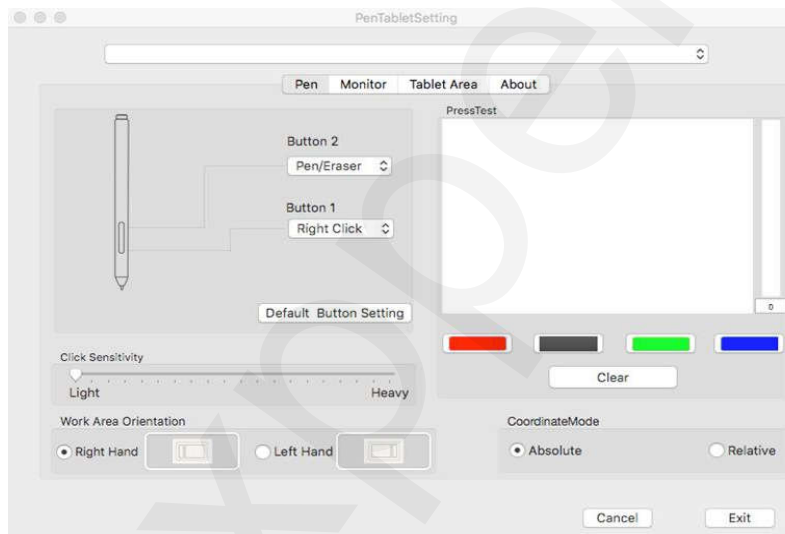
PenTabletSetting

Pen | Monitor | Tablet Area | About

Button 2
Pen/Eraser

Button 1
Right Click

Default Button Setting

PressTest

0

Clear

Click Sensitivity
Light
Heavy

Work Area Orientation
Right Hand
Left Hand

CoordinateMode
Absolute
Relative

Cancel
Exit